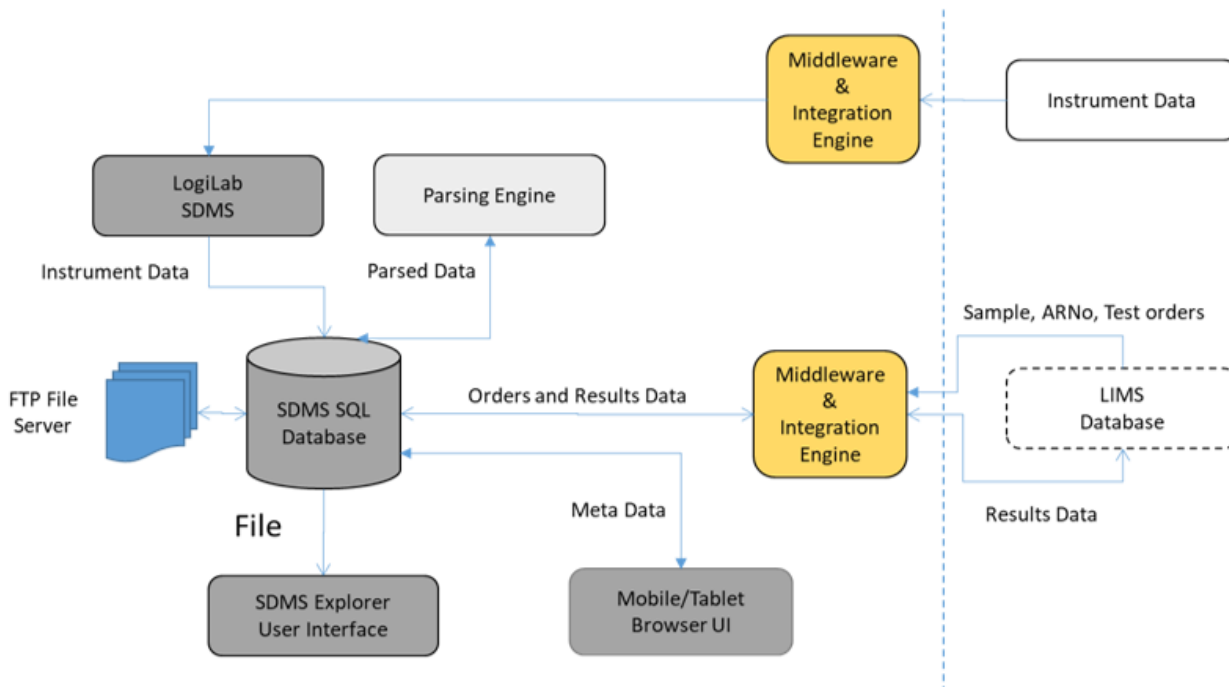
Middleware & Integration Engine

Instrument Data

LogiLab SDMS

Parsing Engine

Instrument Data

Parsed Data

Sample, ARNo, Test orders

FTP File Server

SDMS SQL Database

Orders and Results Data

Middleware & Integration Engine

LIMS Database

File

Meta Data

Results Data

SDMS Explorer User Interface

Mobile/Tablet Browser UI